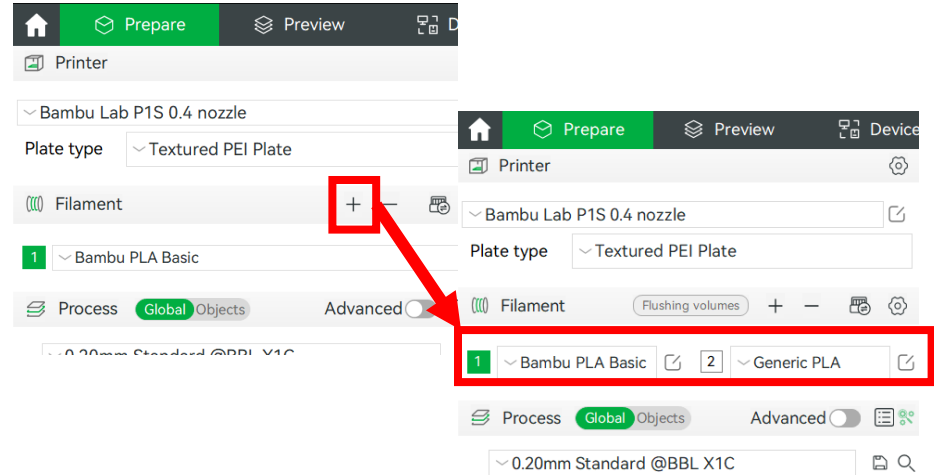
Prepare
Preview
D
Printer
Bambu Lab P1S 0.4 nozzle
Plate type
Textured PEI Plate
Filament
+
—
1
Bambu PLA Basic
Process
Global
Objects
Advanced
0.20mm Standard @BBL X1C

Prepare
Preview
Device
Printer
Bambu Lab P1S 0.4 nozzle
Plate type
Textured PEI Plate
Filament
Flushing volumes
+
—
1
Bambu PLA Basic
2
Generic PLA
Process
Global
Objects
Advanced
0.20mm Standard @BBL X1C